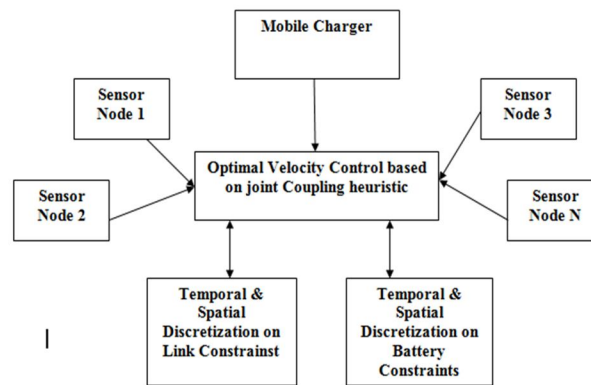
Mobile Charger

Sensor Node 1

Sensor Node 3

Optimal Velocity Control based on joint Coupling heuristic

Sensor Node 2

Sensor Node N

Temporal & Spatial Discretization on Link Constrainst

Temporal & Spatial Discretization on Battery Constraints